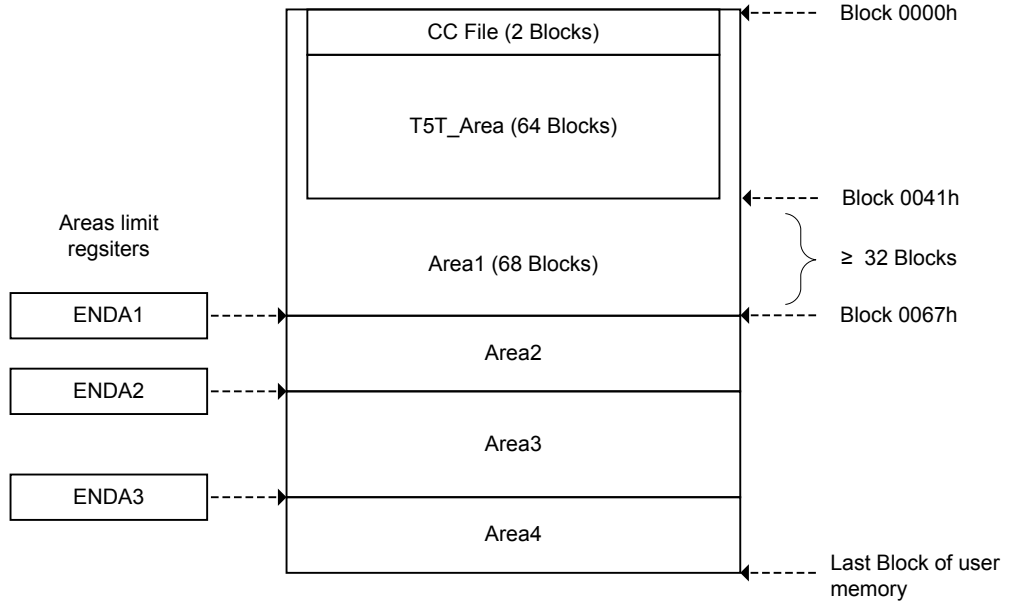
CC File (2 Blocks)

T5T_Area (64 Blocks)

Block 0000h

Block 0041h

Areas limit regsiters

Area1 (68 Blocks)

≥ 32 Blocks

ENDA1

Block 0067h

Area2

ENDA2

Area3

ENDA3

Area4

Last Block of user memory